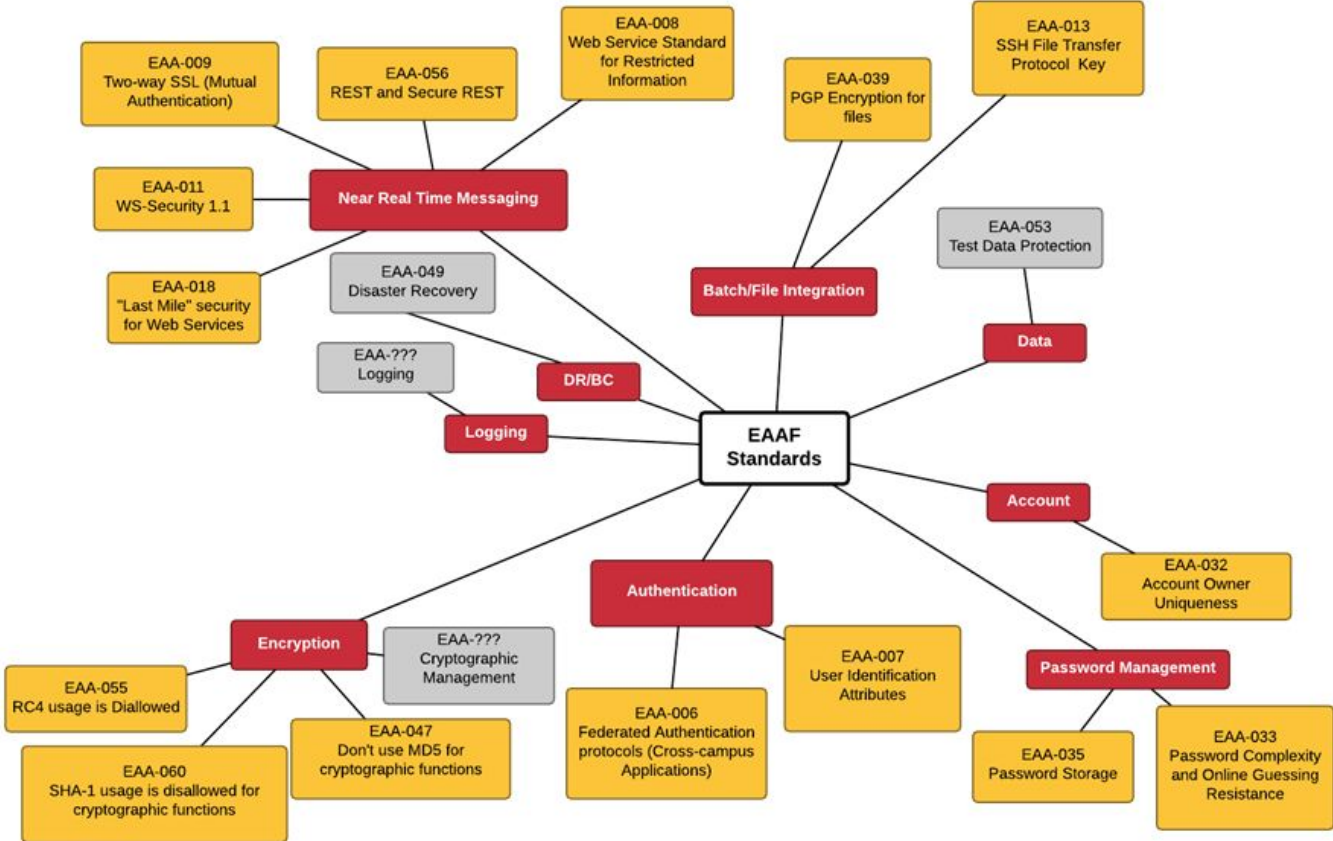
EAA-009
Two-way SSL (Mutual Authentication)

EAA-056
REST and Secure REST

EAA-008
Web Service Standard for Restricted Information

EAA-039
PGP Encryption for files

EAA-013
SSH File Transfer Protocol Key

EAA-011
WS-Security 1.1

Near Real Time Messaging

EAA-053
Test Data Protection

EAA-018
"Last Mile" security for Web Services

EAA-049
Disaster Recovery

Batch/File Integration

Data

EAA-???
Logging

DR/BC

Logging

EAAF Standards

Account

EAA-032
Account Owner Uniqueness

Authentication

Encryption

EAA-???
Cryptographic Management

EAA-007
User Identification Attributes

Password Management

EAA-055
RC4 usage is Diallowed

EAA-047
Don't use MD5 for cryptographic functions

EAA-006
Federated Authentication protocols (Cross-campus Applications)

EAA-035
Password Storage

EAA-033
Password Complexity and Online Guessing Resistance

EAA-060
SHA-1 usage is disallowed for cryptographic functions